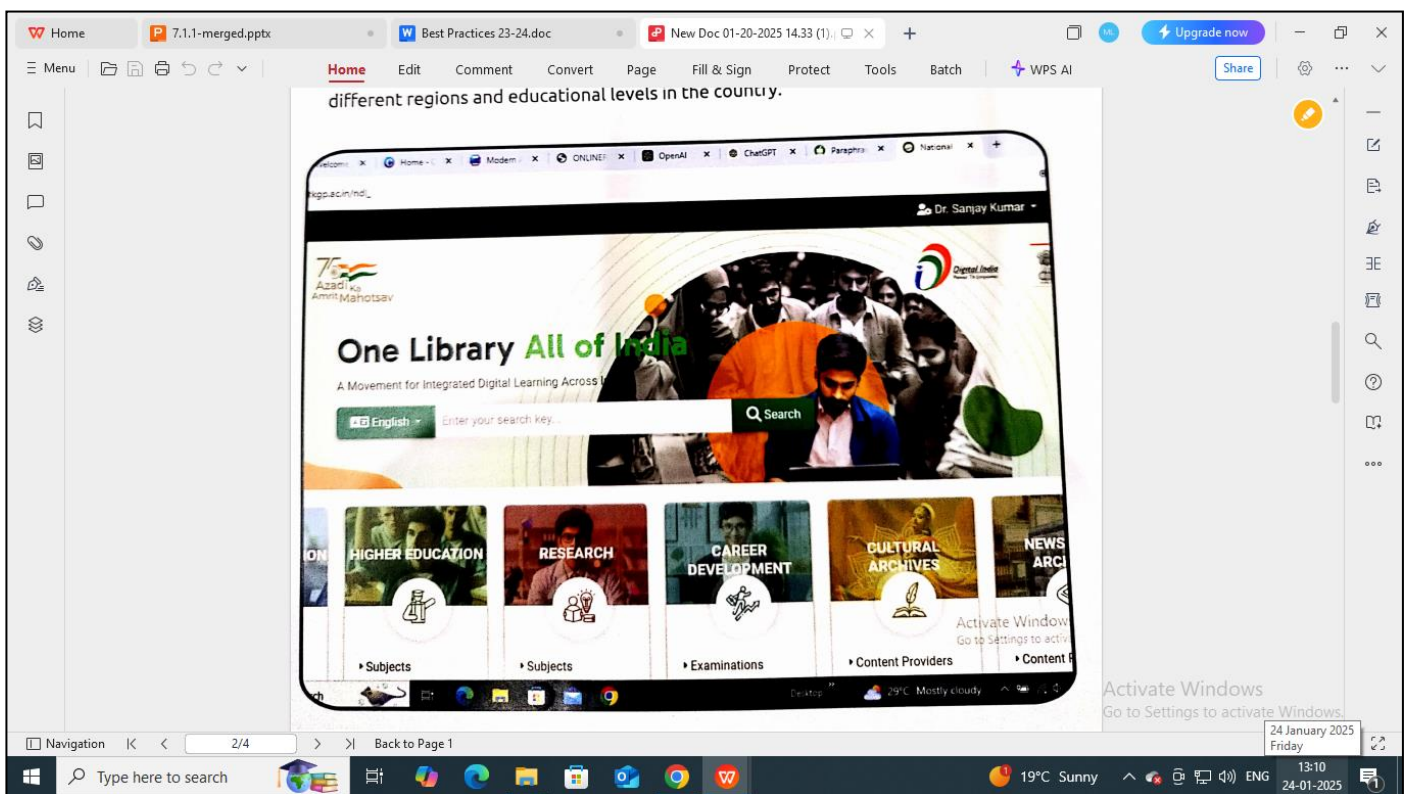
Home | 7.1.1-merged.pptx | Best Practices 23-24.doc | New Doc 01-20-2025 14.33 (1). | + | Upgrade now

Menu | Home | Edit | Comment | Convert | Page | Fill & Sign | Protect | Tools | Batch | WPS AI | Share

different regions and educational levels in the country.

Welcome | Home - | Modern | ONLINE | OpenAI | ChatGPT | Paraphra | National

kgp.ac.in/ndl_

Dr. Sanjay Kumar

Azadi Ka Amrit Mahotsav

Digital India

One Library All of India

A Movement for Integrated Digital Learning Across I

English | Enter your search key... | Search

ON | HIGHER EDUCATION | RESEARCH | CAREER DEVELOPMENT | CULTURAL ARCHIVES | NEWS ARC

• Subjects | • Subjects | • Examinations | • Content Providers | • Content P

Activate Windows
Go to Settings to activ

29°C Mostly cloudy

Activate Windows
Go to Settings to activate Windows.

Navigation | 2/4 | Back to Page 1

24 January 2025
Friday

Type here to search | 19°C Sunny | ENG | 13:10 | 24-01-2025